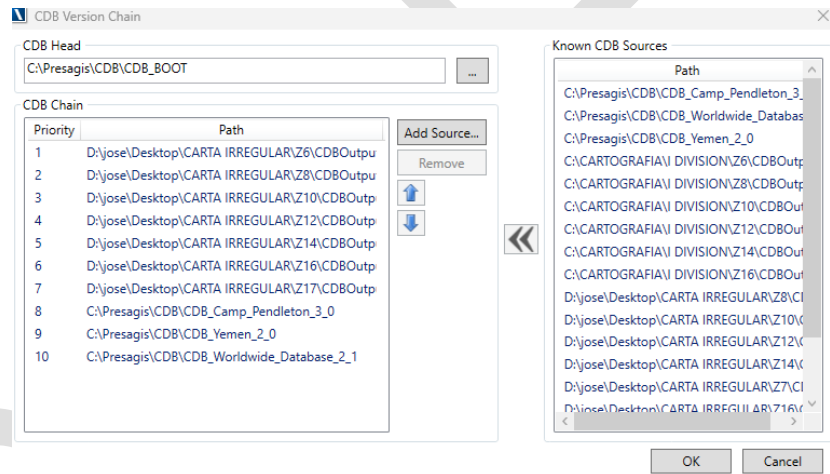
CDB Version Chain

CDB Head
C:\Presagis\CDB\CDB_BOOT
...

CDB Chain

| Priority | Path |
|---|---|
| 1 | D:\jose\Desktop\CARTA IRREGULAR\Z6\CDBOutpu |
| 2 | D:\jose\Desktop\CARTA IRREGULAR\Z8\CDBOutpu |
| 3 | D:\jose\Desktop\CARTA IRREGULAR\Z10\CDBOutp |
| 4 | D:\jose\Desktop\CARTA IRREGULAR\Z12\CDBOutp |
| 5 | D:\jose\Desktop\CARTA IRREGULAR\Z14\CDBOutp |
| 6 | D:\jose\Desktop\CARTA IRREGULAR\Z16\CDBOutp |
| 7 | D:\jose\Desktop\CARTA IRREGULAR\Z17\CDBOutp |
| 8 | C:\Presagis\CDB\CDB_Camp_Pendleton_3_0 |
| 9 | C:\Presagis\CDB\CDB_Yemen_2_0 |
| 10 | C:\Presagis\CDB\CDB_Worldwide_Database_2_1 |

Add Source...
Remove

Known CDB Sources

| Path |
|---|
| C:\Presagis\CDB\CDB_Camp_Pendleton_3_ |
| C:\Presagis\CDB\CDB_Worldwide_Databas |
| C:\Presagis\CDB\CDB_Yemen_2_0 |
| C:\CARTOGRAFIA\I DIVISION\Z6\CDBOutp |
| C:\CARTOGRAFIA\I DIVISION\Z8\CDBOutp |
| C:\CARTOGRAFIA\I DIVISION\Z10\CDBOut |
| C:\CARTOGRAFIA\I DIVISION\Z12\CDBOut |
| C:\CARTOGRAFIA\I DIVISION\Z14\CDBOut |
| C:\CARTOGRAFIA\I DIVISION\Z16\CDBOut |
| D:\jose\Desktop\CARTA IRREGULAR\Z8\C |
| D:\jose\Desktop\CARTA IRREGULAR\Z10\ |
| D:\jose\Desktop\CARTA IRREGULAR\Z12\ |
| D:\jose\Desktop\CARTA IRREGULAR\Z14\ |
| D:\jose\Desktop\CARTA IRREGULAR\Z7\C |
| D:\jose\Desktop\CARTA IRREGULAR\Z16\ |

OK
Cancel